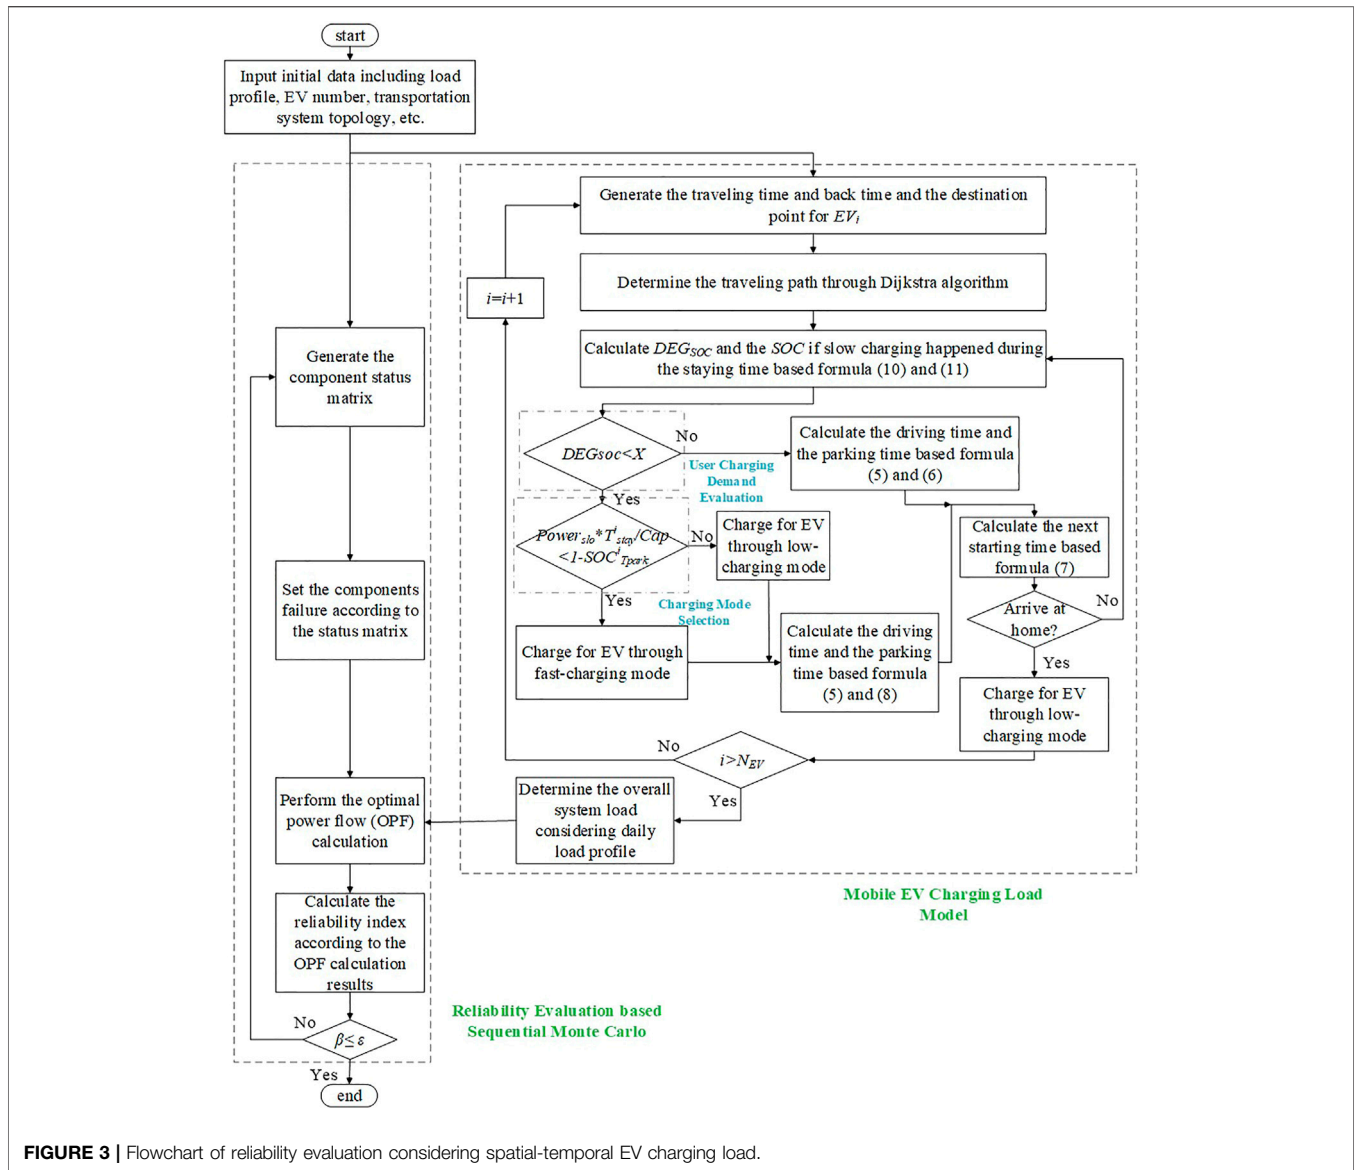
start

Input initial data including load profile, EV number, transportation system topology, etc.

Generate the traveling time and back time and the destination point for $EV_i$

Determine the traveling path through Dijkstra algorithm

$i$=$i$+1

Generate the component status matrix

Calculate $DEG_{SOC}$ and the $SOC$ if slow charging happened during the staying time based formula (10) and (11)

$DEGsoc<X$

No

Calculate the driving time and the parking time based formula (5) and (6)

User Charging Demand Evaluation

Yes

$Power_{slo}*T^i_{stay}/Cap$ $<1\text{-}SOC^i_{Tpark}$

No

Charge for EV through low-charging mode

Calculate the next starting time based formula (7)

Set the components failure according to the status matrix

Yes

Charging Mode Selection

Arrive at home?

No

Charge for EV through fast-charging mode

Calculate the driving time and the parking time based formula (5) and (8)

Yes

Charge for EV through low-charging mode

No

$i>N_{EV}$

Perform the optimal power flow (OPF) calculation

Determine the overall system load considering daily load profile

Yes

Mobile EV Charging Load Model

Calculate the reliability index according to the OPF calculation results

Reliability Evaluation based Sequential Monte Carlo

No

$\beta\leq\varepsilon$

Yes

end

FIGURE 3 | Flowchart of reliability evaluation considering spatial-temporal EV charging load.